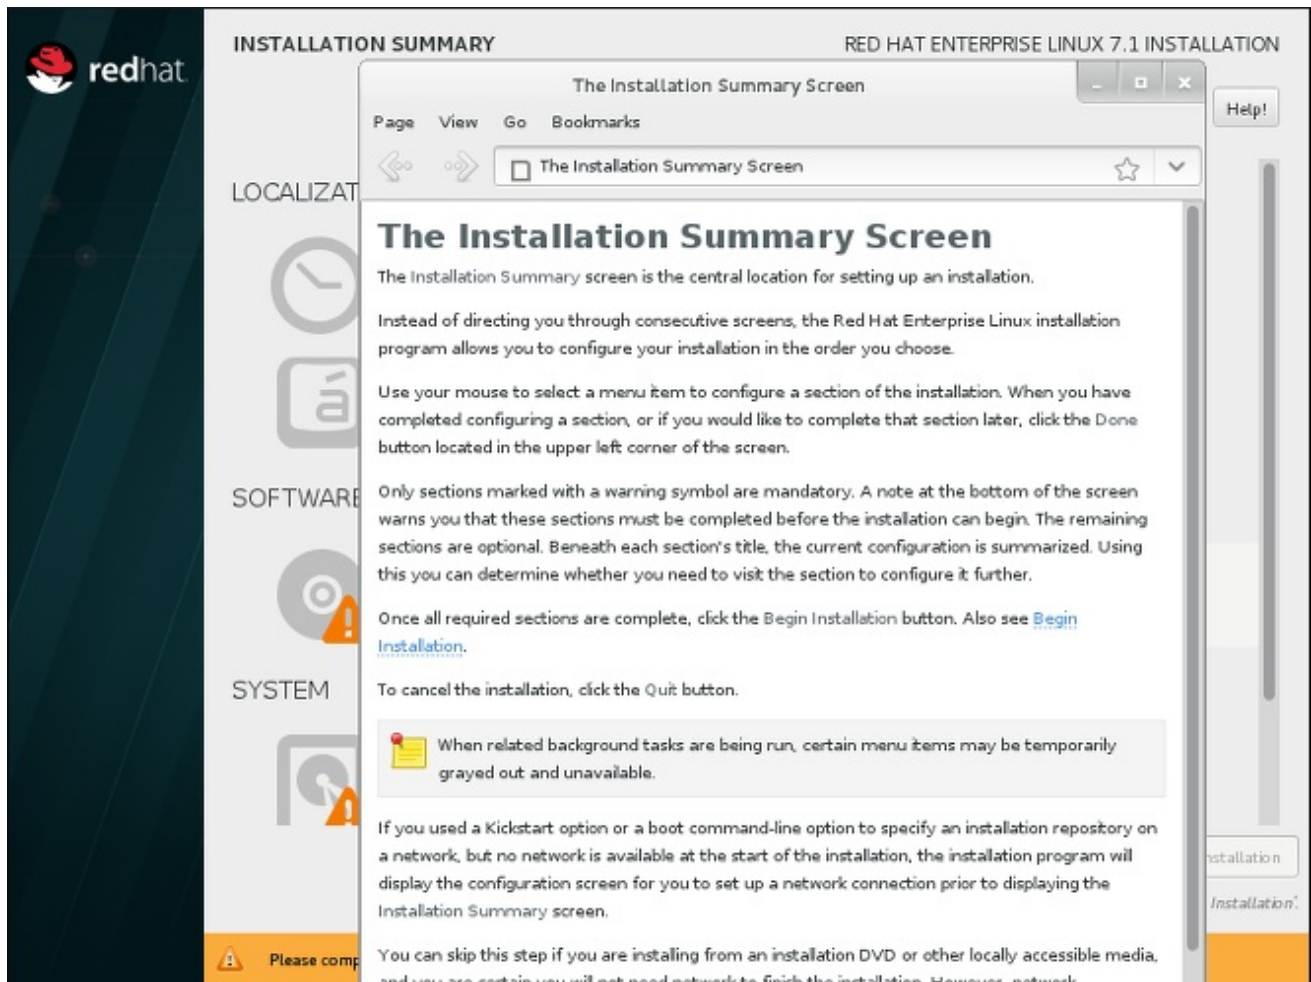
redhat

INSTALLATION SUMMARY

RED HAT ENTERPRISE LINUX 7.1 INSTALLATION

Help!

LOCALIZAT

SOFTWARE

SYSTEM

Please comp

stallation

Installation

The Installation Summary Screen

Page View Go Bookmarks

The Installation Summary Screen

The Installation Summary Screen

The Installation Summary screen is the central location for setting up an installation.

Instead of directing you through consecutive screens, the Red Hat Enterprise Linux installation program allows you to configure your installation in the order you choose.

Use your mouse to select a menu item to configure a section of the installation. When you have completed configuring a section, or if you would like to complete that section later, click the Done button located in the upper left corner of the screen.

Only sections marked with a warning symbol are mandatory. A note at the bottom of the screen warns you that these sections must be completed before the installation can begin. The remaining sections are optional. Beneath each section's title, the current configuration is summarized. Using this you can determine whether you need to visit the section to configure it further.

Once all required sections are complete, click the Begin Installation button. Also see Begin Installation.

To cancel the installation, click the Quit button.

When related background tasks are being run, certain menu items may be temporarily grayed out and unavailable.

If you used a Kickstart option or a boot command-line option to specify an installation repository on a network, but no network is available at the start of the installation, the installation program will display the configuration screen for you to set up a network connection prior to displaying the Installation Summary screen.

You can skip this step if you are installing from an installation DVD or other locally accessible media, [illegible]